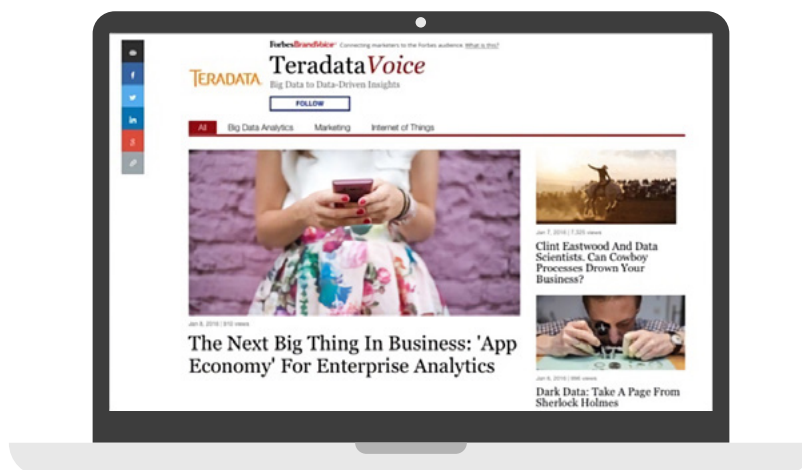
ForbesBrandVoice Connecting marketers to the Forbes audience. What is this?

TERADATA.

TeradataVoice

Big Data to Data-Driven Insights

FOLLOW

All Big Data Analytics Marketing Internet of Things

Jan 8, 2016 | 810 views

The Next Big Thing In Business: 'App Economy' For Enterprise Analytics

Jan 7, 2016 | 7,325 views

Clint Eastwood And Data Scientists. Can Cowboy Processes Drown Your Business?

Jan 6, 2016 | 998 views

Dark Data: Take A Page From Sherlock Holmes